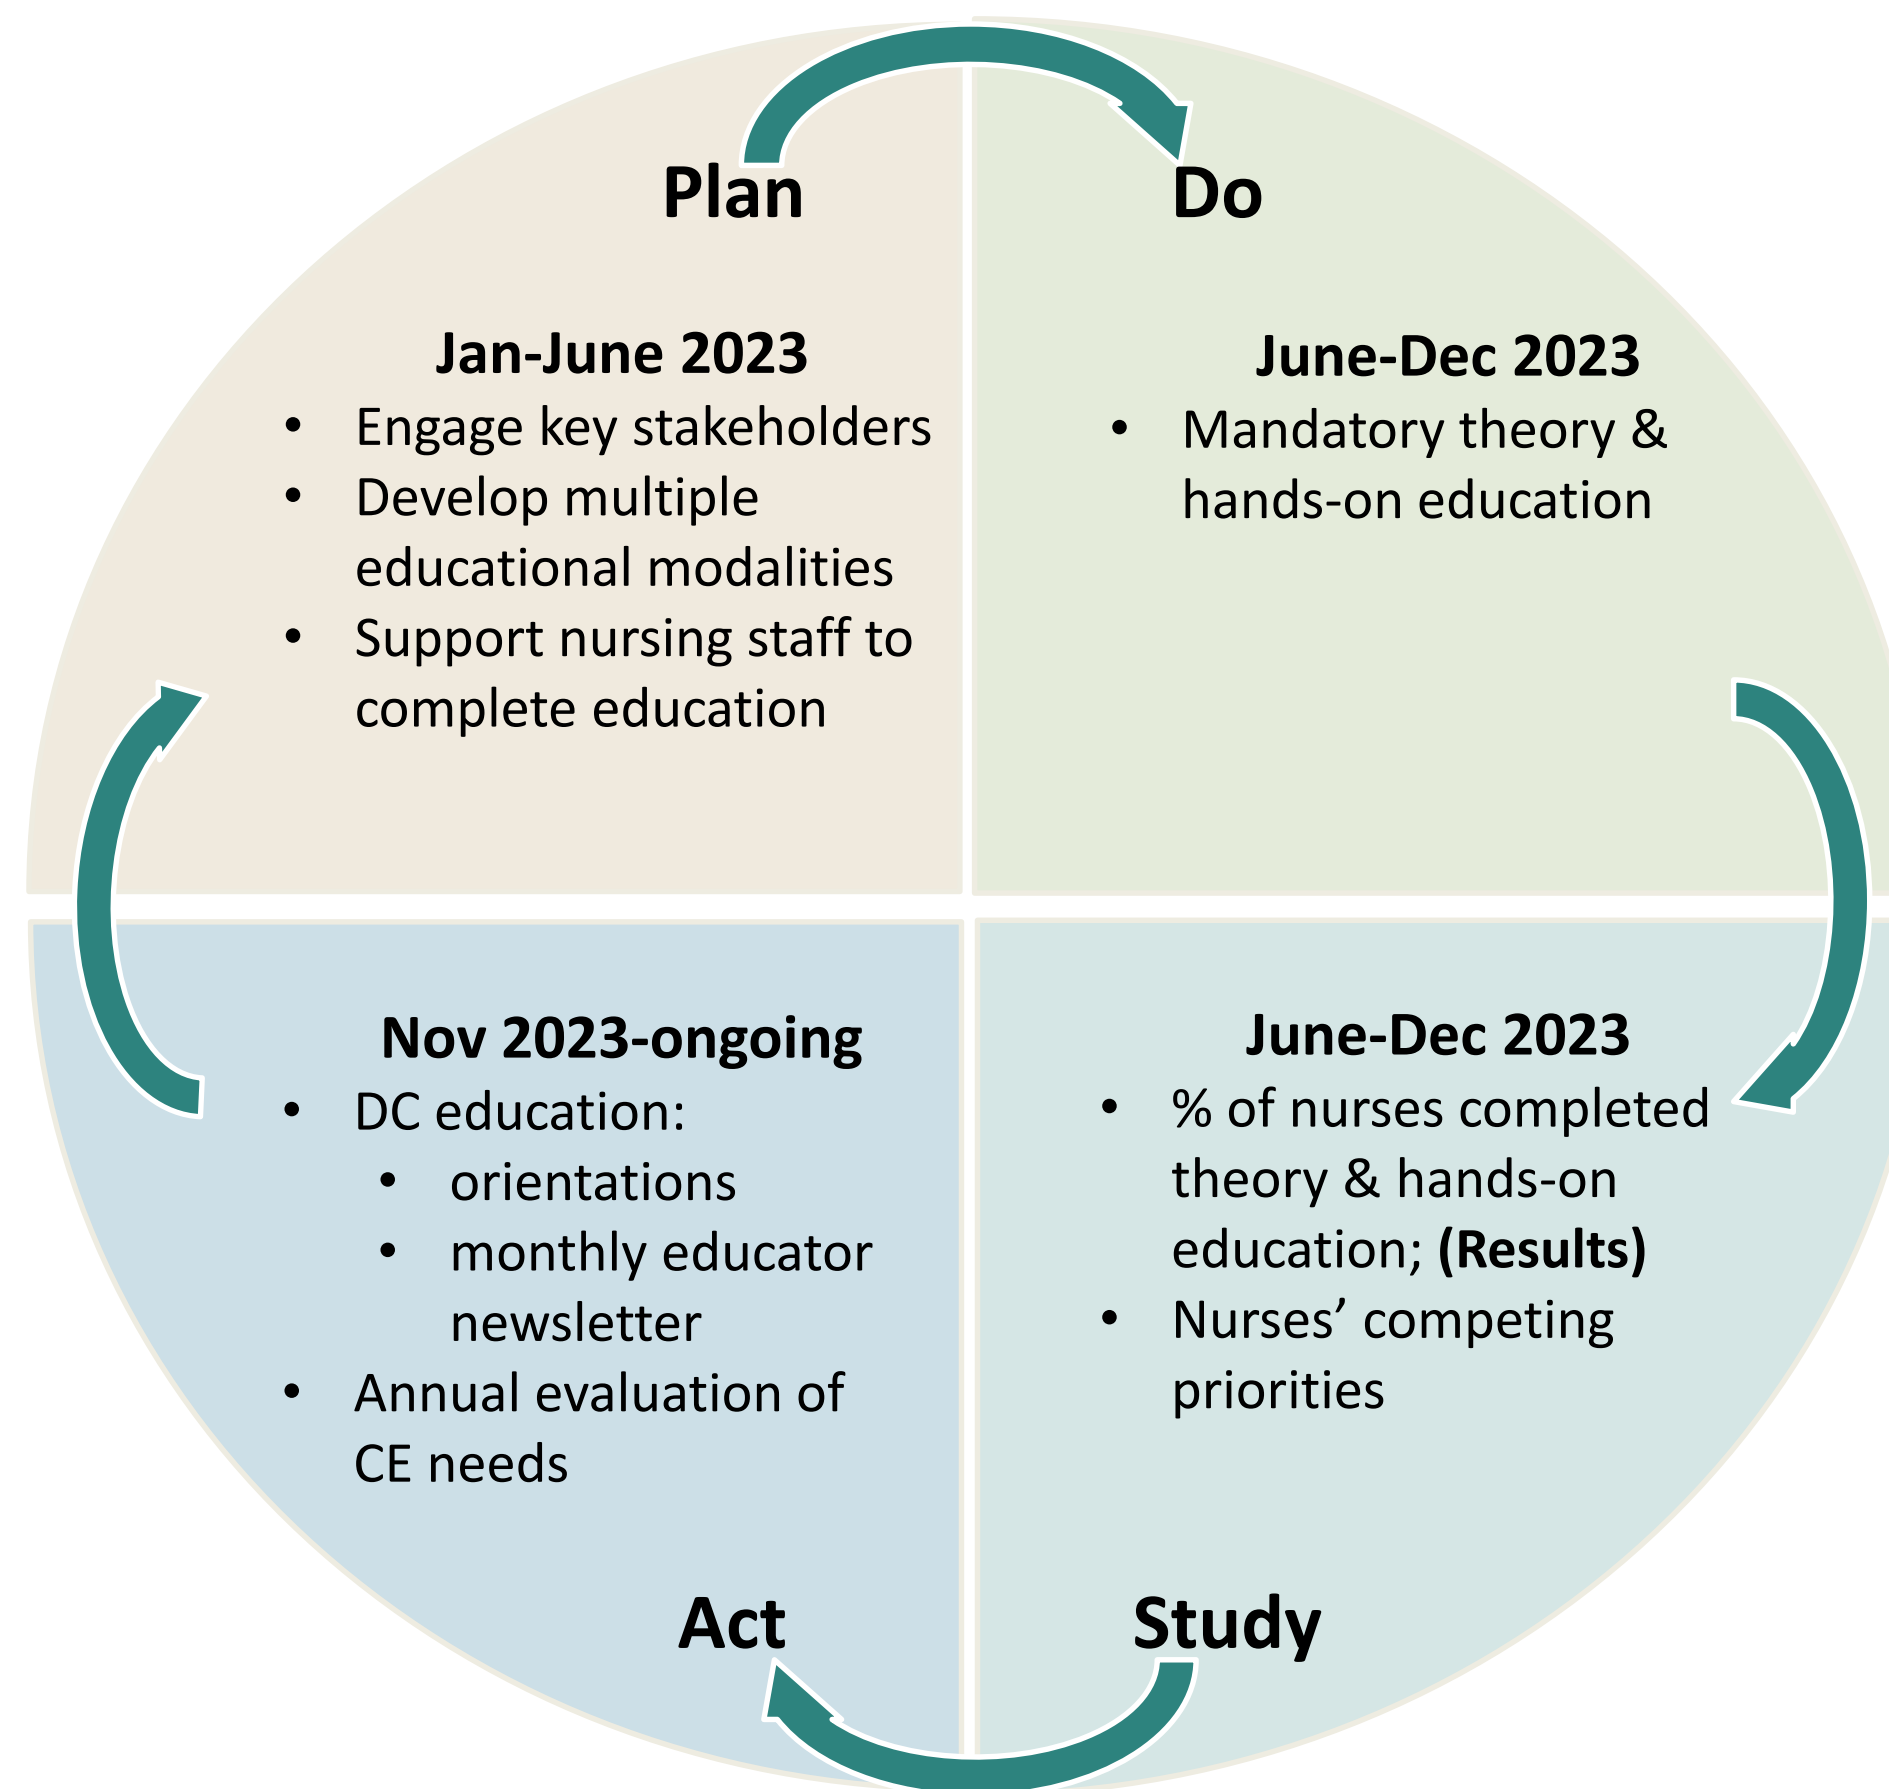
Plan

Jan-June 2023
- Engage key stakeholders
- Develop multiple educational modalities
- Support nursing staff to complete education

Do

June-Dec 2023
- Mandatory theory & hands-on education

Nov 2023-ongoing
- DC education:
  - orientations
  - monthly educator newsletter
- Annual evaluation of CE needs

Act

June-Dec 2023
- % of nurses completed theory & hands-on education; **(Results)**
- Nurses’ competing priorities

Study